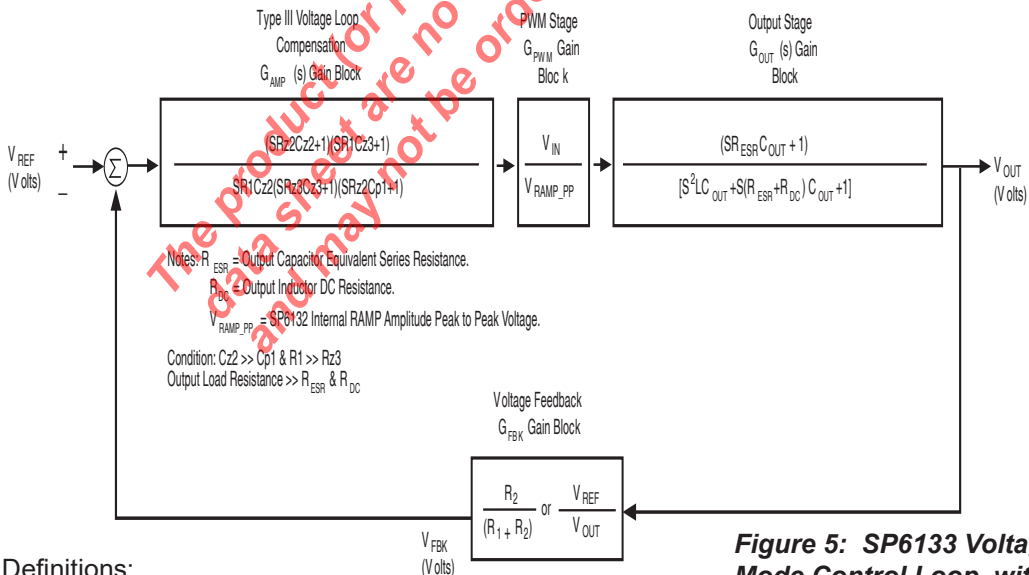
Type III Voltage Loop Compensation $G_{AMP}$ (s) Gain Block

PWM Stage $G_{PWM}$ Gain Bloc k

Output Stage $G_{OUT}$ (s) Gain Block

$V_{REF}$ (V olts)

+

–

$\Sigma$

$\frac{(SRz2Cz2+1)(SR1Cz3+1)}{SR1Cz2(SRz3Cz3+1)(SRz2Cp1+1)}$

$\frac{V_{IN}}{V_{RAMP\_PP}}$

$\frac{(SR_{ESR}C_{OUT}+1)}{[S^2LC_{OUT}+S(R_{ESR}+R_{DC})C_{OUT}+1]}$

$V_{OUT}$ (V olts)

The product for this data sheet are no and may not be ordered

Notes: $R_{ESR}$ = Output Capacitor Equivalent Series Resistance.
$R_{DC}$ = Output Inductor DC Resistance.
$V_{RAMP\_PP}$ = SP6132 Internal RAMP Amplitude Peak to Peak Voltage.

Condition: Cz2 >> Cp1 & R1 >> Rz3
Output Load Resistance >> $R_{ESR}$ & $R_{DC}$

Voltage Feedback $G_{FBK}$ Gain Block

$\frac{R_2}{(R_1+R_2)}$ or $\frac{V_{REF}}{V_{OUT}}$

$V_{FBK}$ (V olts)

Definitions:

Figure 5: SP6133 Volta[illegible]
Mode Control Loop wit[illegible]